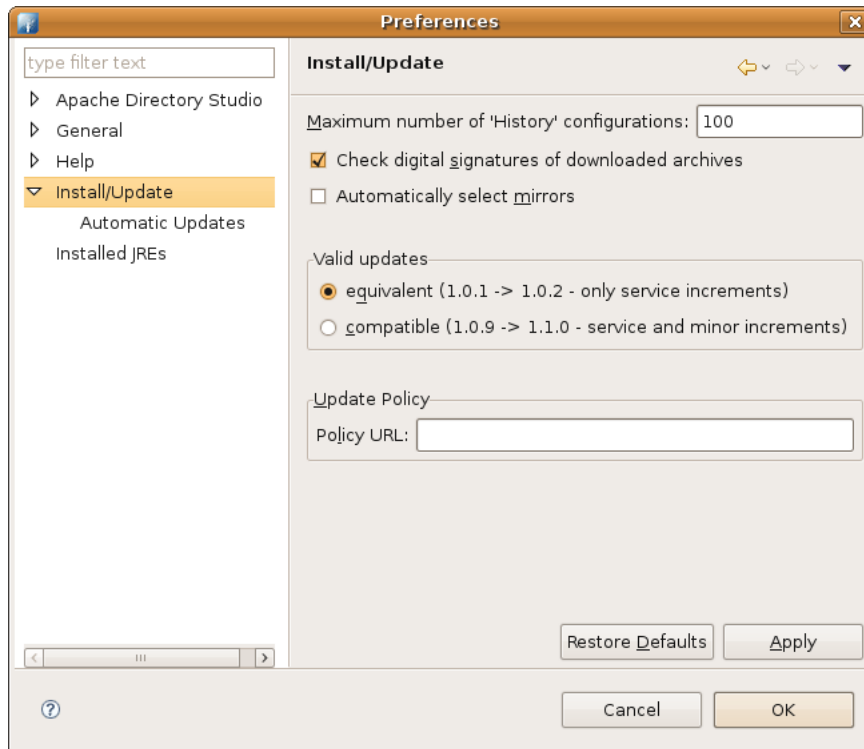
Preferences

type filter text

Apache Directory Studio
General
Help
Install/Update
Automatic Updates
Installed JREs

Install/Update

Maximum number of 'History' configurations: 100

Check digital signatures of downloaded archives

Automatically select mirrors

Valid updates

equivalent (1.0.1 -> 1.0.2 - only service increments)

compatible (1.0.9 -> 1.1.0 - service and minor increments)

Update Policy

Policy URL:

Restore Defaults

Apply

Cancel

OK